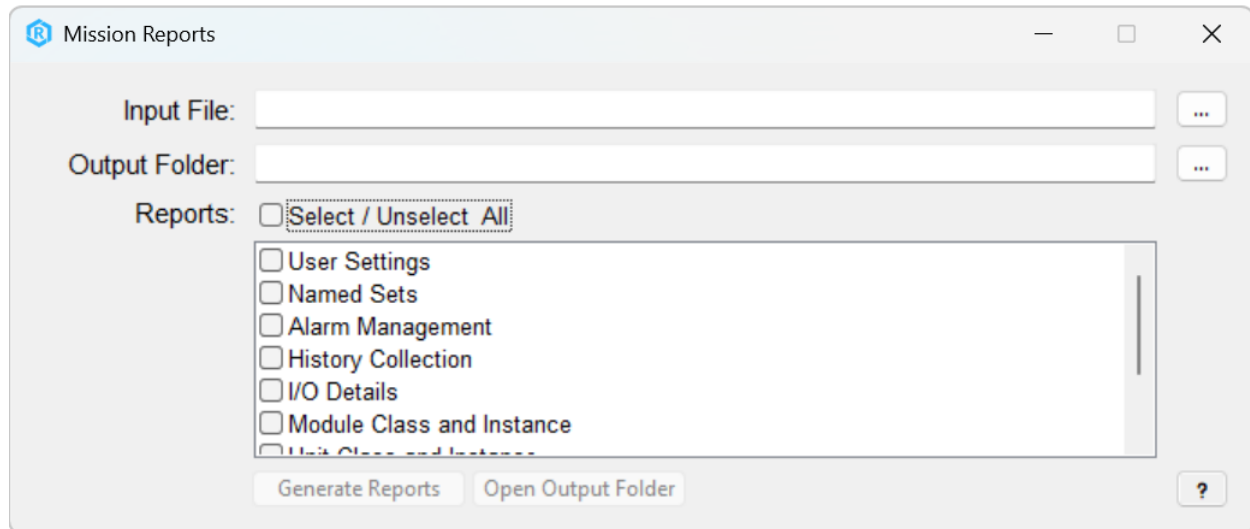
Mission Reports

Input File: ...

Output Folder: ...

Reports: Select / Unselect All

User Settings
Named Sets
Alarm Management
History Collection
I/O Details
Module Class and Instance
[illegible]

Generate Reports Open Output Folder ?